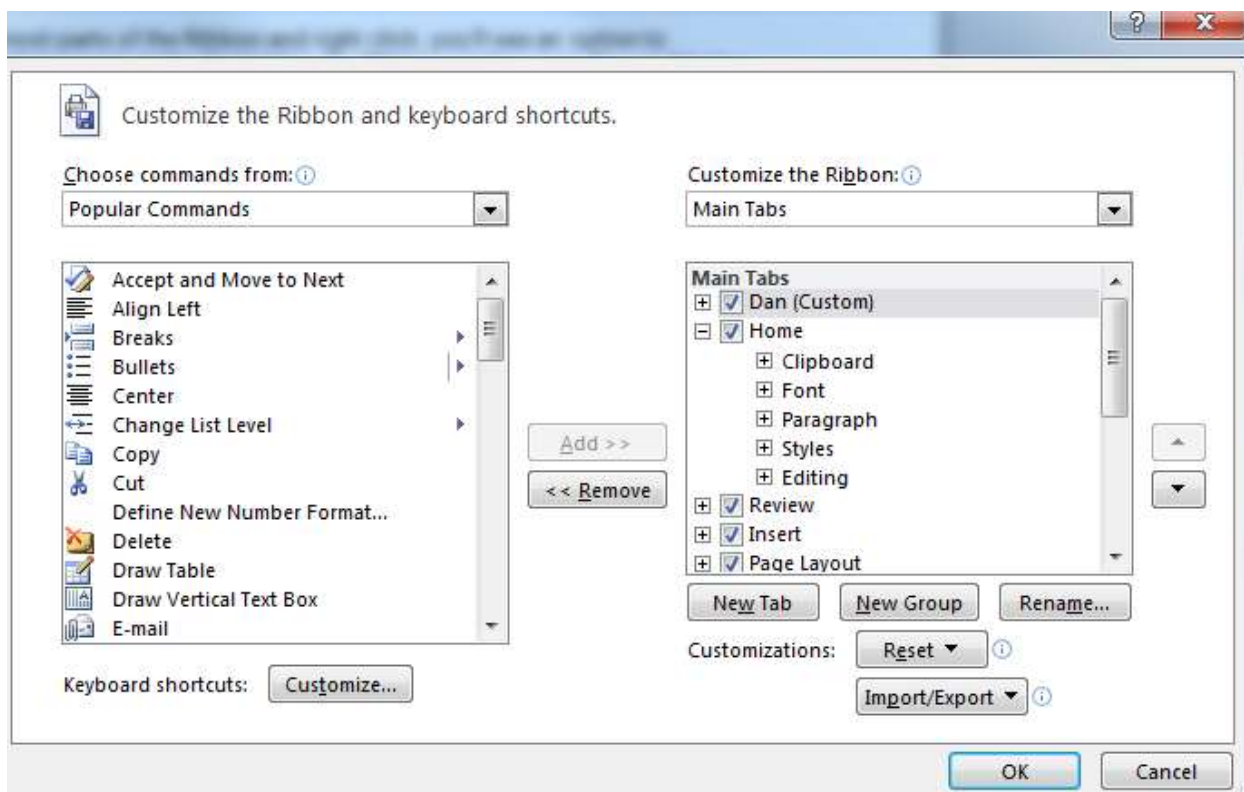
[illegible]

?

x

Customize the Ribbon and keyboard shortcuts.

Choose commands from:

Popular Commands

Accept and Move to Next
Align Left
Breaks
Bullets
Center
Change List Level
Copy
Cut
Define New Number Format...
Delete
Draw Table
Draw Vertical Text Box
E-mail

Add >>

<< Remove

Customize the Ribbon:

Main Tabs

Main Tabs
Dan (Custom)
Home
Clipboard
Font
Paragraph
Styles
Editing
Review
Insert
Page Layout

New Tab

New Group

Rename...

Customizations:

Reset ▼

Import/Export ▼

Keyboard shortcuts:

Customize...

OK

Cancel